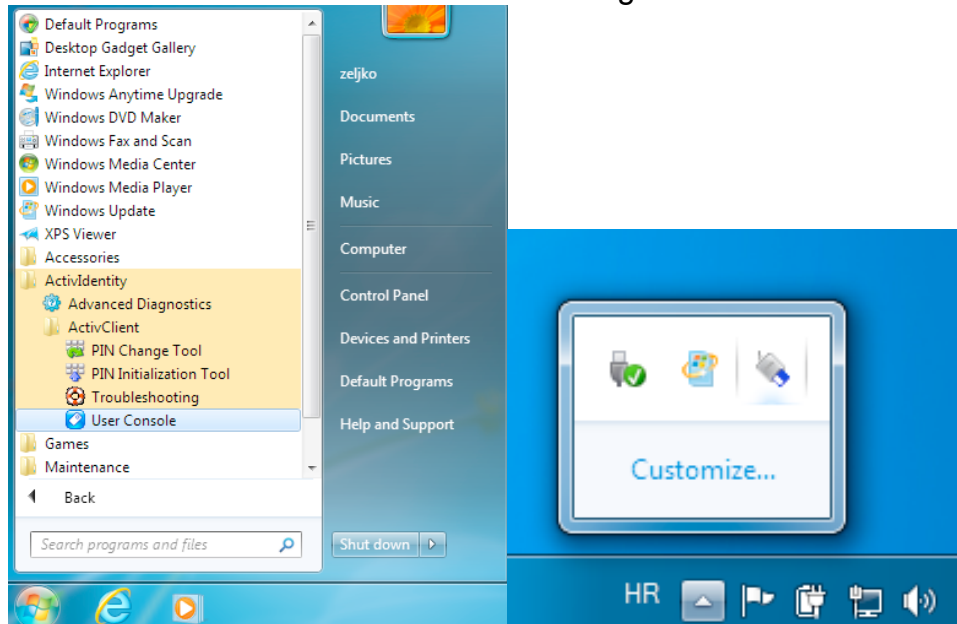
Default Programs
Desktop Gadget Gallery
Internet Explorer
Windows Anytime Upgrade
Windows DVD Maker
Windows Fax and Scan
Windows Media Center
Windows Media Player
Windows Update
XPS Viewer
Accessories
ActivIdentity
Advanced Diagnostics
ActivClient
PIN Change Tool
PIN Initialization Tool
Troubleshooting
User Console
Games
Maintenance
Back
Search programs and files

zeljko
Documents
Pictures
Music
Computer
Control Panel
Devices and Printers
Default Programs
Help and Support
Shut down

Customize...

HR